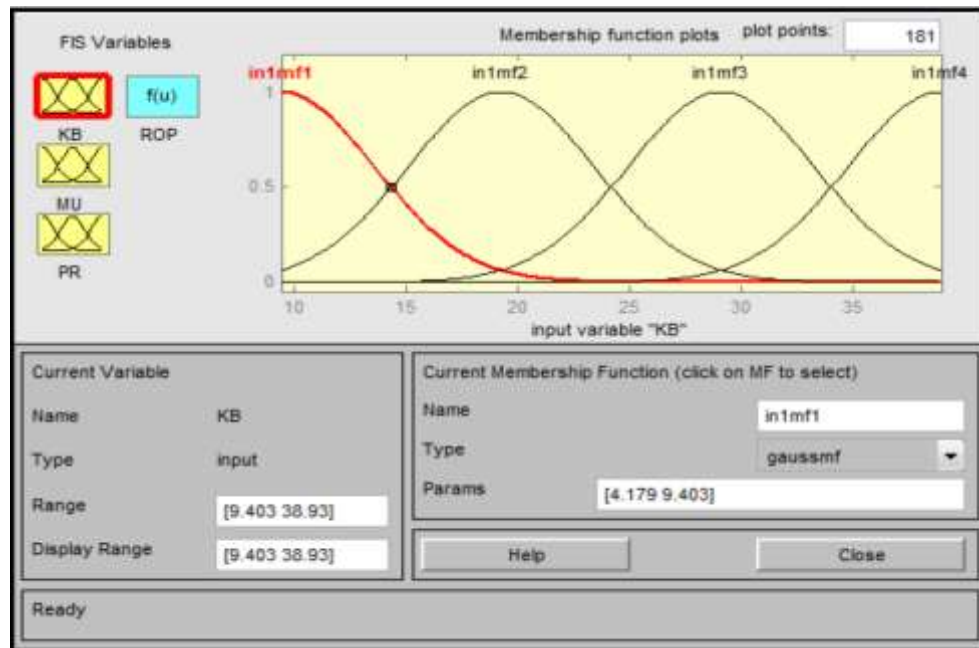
FIS Variables

f(u)

KB

ROP

MU

PR

Membership function plots

plot points:

181

in1mf1

in1mf2

in1mf3

in1mf4

1

0.5

0

10

15

20

25

30

35

input variable "KB"

Current Variable

Name

KB

Type

input

Range

[9.403 38.93]

Display Range

[9.403 38.93]

Current Membership Function (click on MF to select)

Name

in1mf1

Type

gaussmf

Params

[4.179 9.403]

Help

Close

Ready